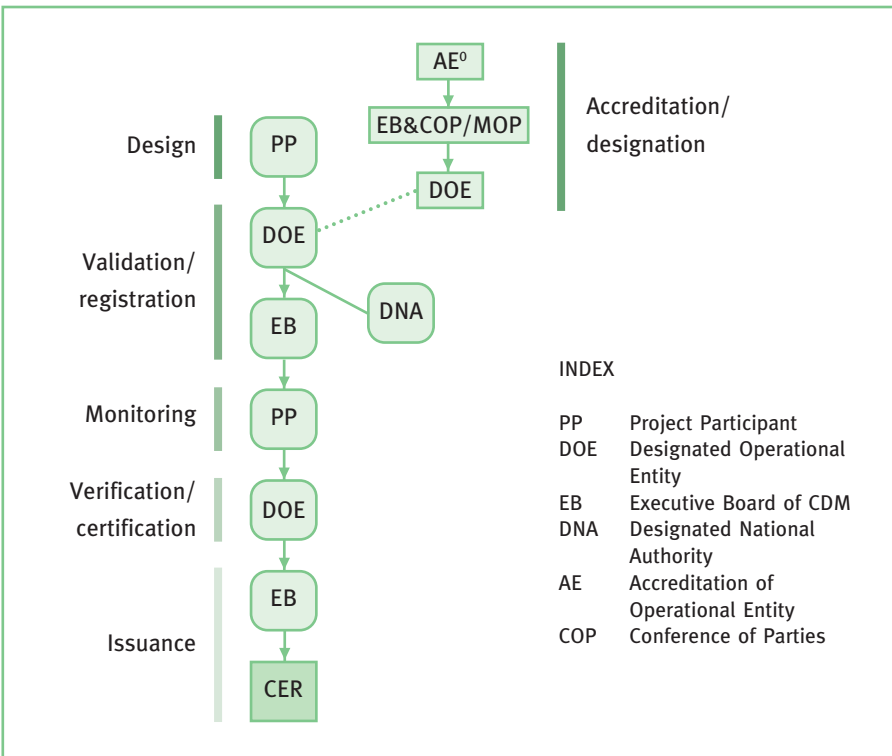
AE$^0$

EB&COP/MOP

DOE

Accreditation/ designation

Design

PP

DOE

Validation/ registration

DNA

EB

Monitoring

PP

Verification/ certification

DOE

EB

Issuance

CER

INDEX

| | |
|---|---|
| PP | Project Participant |
| DOE | Designated Operational Entity |
| EB | Executive Board of CDM |
| DNA | Designated National Authority |
| AE | Accreditation of Operational Entity |
| COP | Conference of Parties |